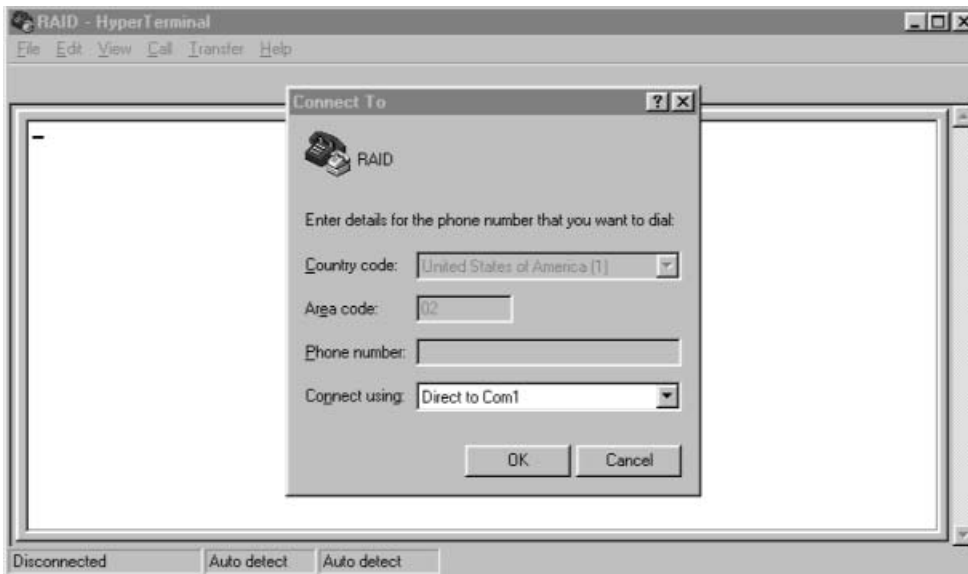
RAID - HyperTerminal

File Edit View Call Transfer Help

Connect To

?

RAID

Enter details for the phone number that you want to dial:

Country code: United States of America (1)

Area code: 02

Phone number:

Connect using: Direct to Com1

OK

Cancel

Disconnected | Auto detect | Auto detect